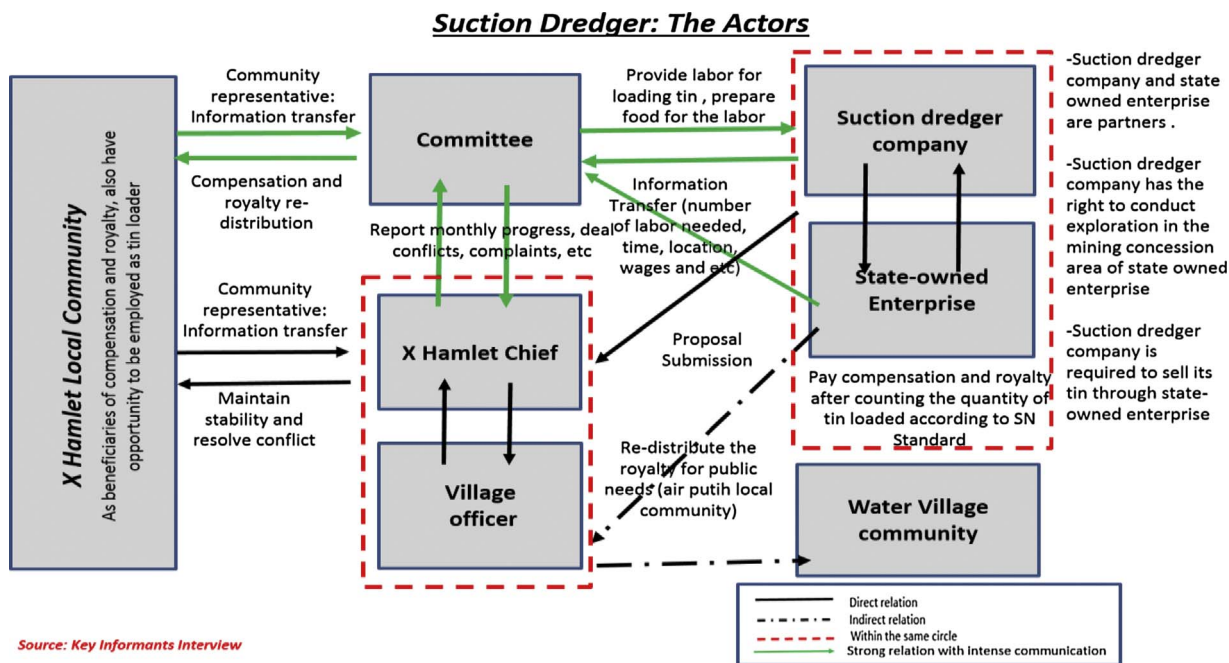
Suction Dredger: The Actors

X Hamlet Local Community

As beneficiaries of compensation and royalty, also have opportunity to be employed as tin loader

Community representative: Information transfer

Compensation and royalty re-distribution

Community representative: Information transfer

Maintain stability and resolve conflict

Committee

Report monthly progress, deal conflicts, complaints, etc

X Hamlet Chief

Village officer

Provide labor for loading tin , prepare food for the labor

Information Transfer (number of labor needed, time, location, wages and etc)

Proposal Submission

Re-distribute the royalty for public needs (air putih local community)

Suction dredger company

State-owned Enterprise

Pay compensation and royalty after counting the quantity of tin loaded according to SN Standard

Water Village community

-Suction dredger company and state owned enterprise are partners .

-Suction dredger company has the right to conduct exploration in the mining concession area of state owned enterprise

-Suction dredger company is required to sell its tin through state-owned enterprise

Direct relation
Indirect relation
Within the same circle
Strong relation with intense communication

Source: Key Informants Interview